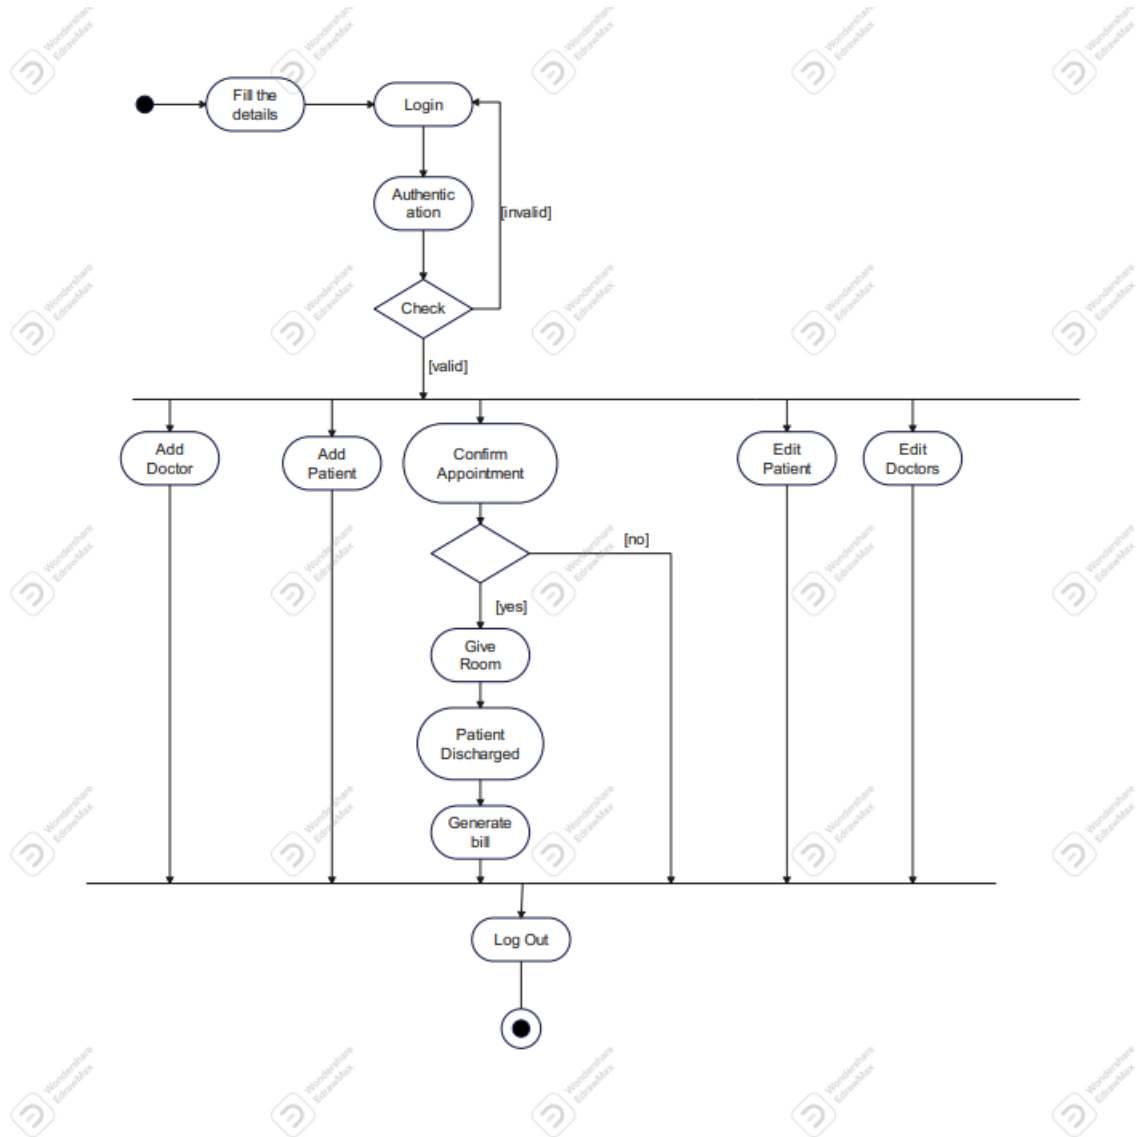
Fill the details

Login

Authentic ation

[invalid]

Check

[valid]

Add Doctor

Add Patient

Confirm Appointment

Edit Patient

Edit Doctors

[no]

[yes]

Give Room

Patient Discharged

Generate bill

Log Out

Wondershare EdrawMax